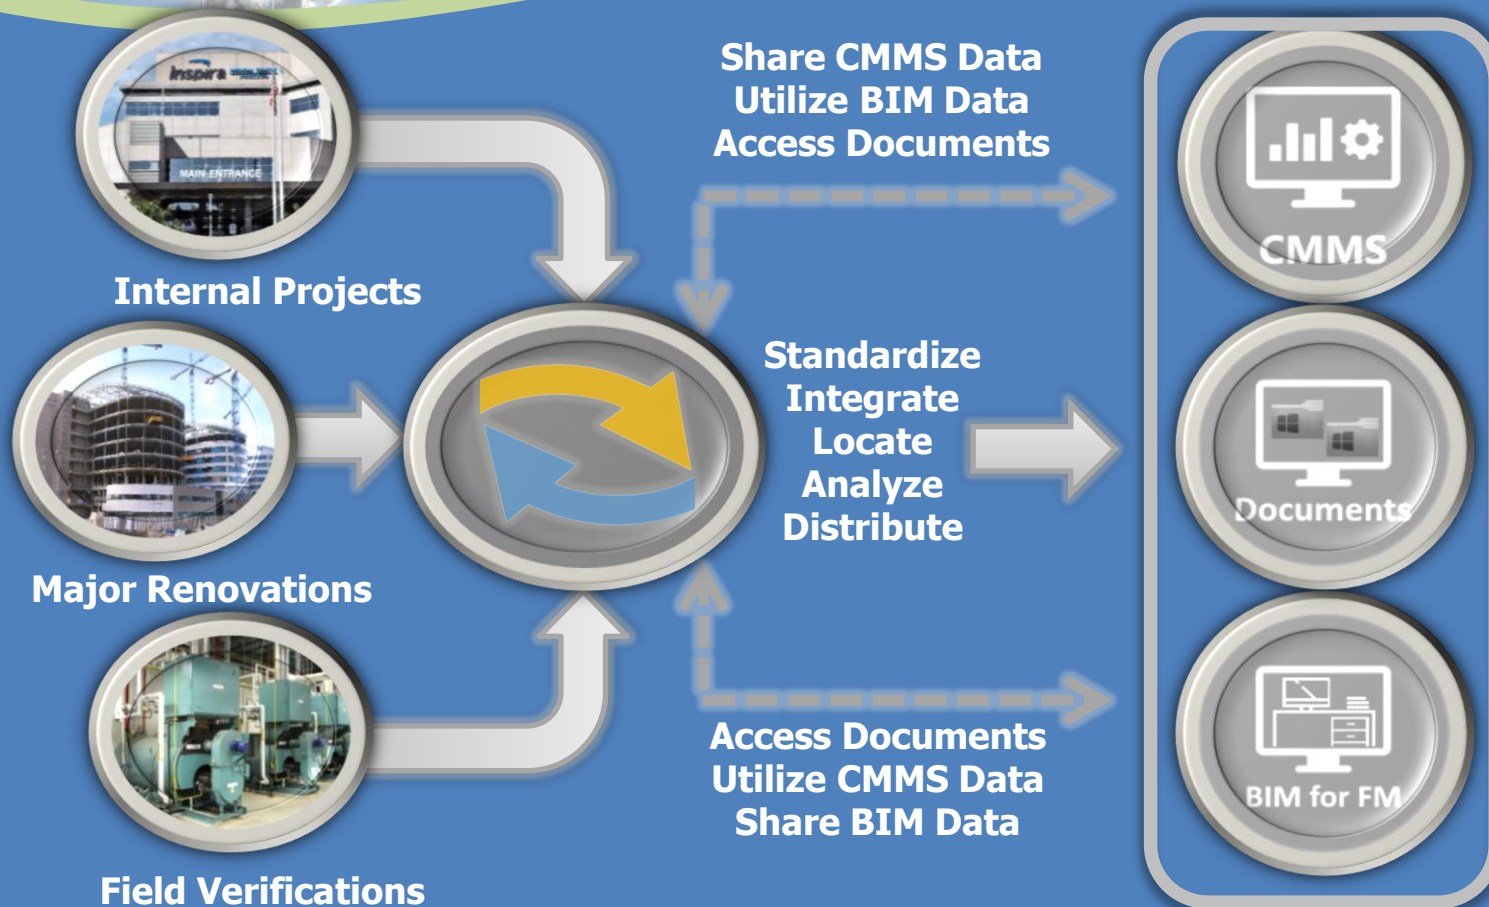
Inspira
MAIN ENTRANCE

Internal Projects

Major Renovations

Field Verifications

Share CMMS Data
Utilize BIM Data
Access Documents

Standardize
Integrate
Locate
Analyze
Distribute

Access Documents
Utilize CMMS Data
Share BIM Data

CMMS

Documents

BIM for FM